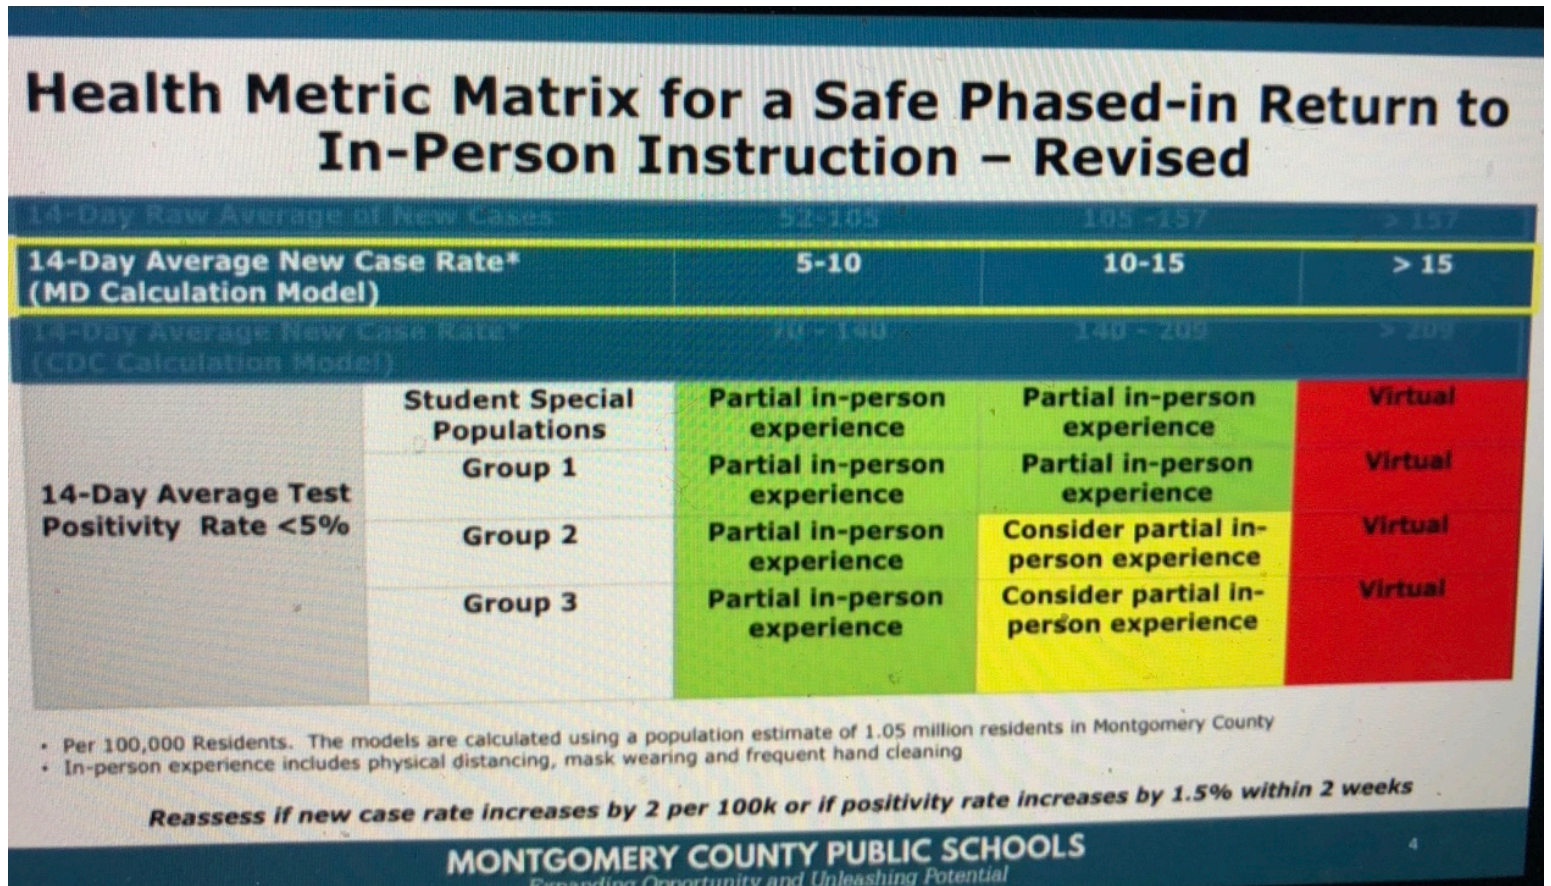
Health Metric Matrix for a Safe Phased-in Return to In-Person Instruction – Revised

| 14-Day Raw Average of New Cases | | 52-105 | 105 -157 | > 157 |
|---|---|---|---|---|
| 14-Day Average New Case Rate* (MD Calculation Model) | | 5-10 | 10-15 | > 15 |
| 14-Day Average New Case Rate* (CDC Calculation Model) | | 70 - 140 | 140 - 209 | > 209 |
| 14-Day Average Test Positivity Rate <5% | Student Special Populations | Partial in-person experience | Partial in-person experience | Virtual |
| | Group 1 | Partial in-person experience | Partial in-person experience | Virtual |
| | Group 2 | Partial in-person experience | Consider partial in-person experience | Virtual |
| | Group 3 | Partial in-person experience | Consider partial in-person experience | Virtual |

• Per 100,000 Residents. The models are calculated using a population estimate of 1.05 million residents in Montgomery County
• In-person experience includes physical distancing, mask wearing and frequent hand cleaning

Reassess if new case rate increases by 2 per 100k or if positivity rate increases by 1.5% within 2 weeks

MONTGOMERY COUNTY PUBLIC SCHOOLS
Expanding Opportunity and Unleashing Potential

4